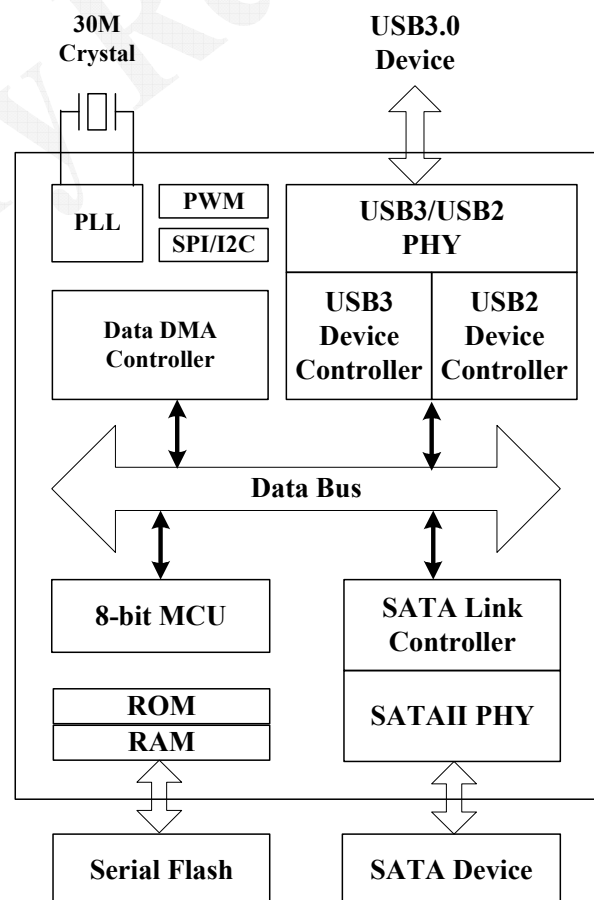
30M Crystal

USB3.0 Device

PLL

PWM

SPI/I2C

USB3/USB2 PHY

USB3 Device Controller

USB2 Device Controller

Data DMA Controller

Data Bus

8-bit MCU

SATA Link Controller

SATAII PHY

ROM

RAM

Serial Flash

SATA Device